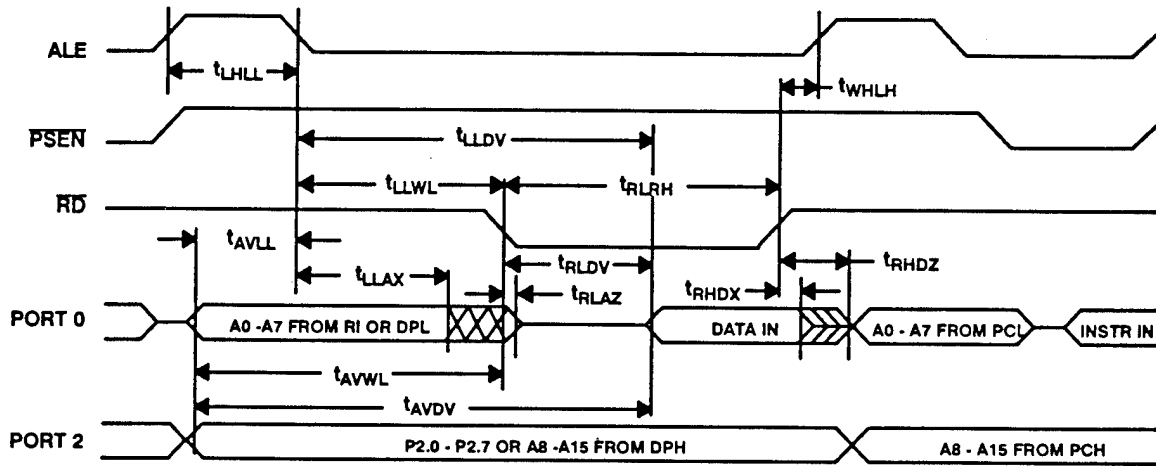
ALE

$t_{LHLL}$

$t_{WHLH}$

$\overline{PSEN}$

$t_{LLDV}$

$t_{LLWL}$

$t_{RLRH}$

$\overline{RD}$

$t_{AVLL}$

$t_{LLAX}$

$t_{RLDV}$

$t_{RHDZ}$

$t_{RLAZ}$

$t_{RHDX}$

PORT 0

A0 -A7 FROM RI OR DPL

DATA IN

A0 - A7 FROM PCL

INSTR IN

$t_{AVWL}$

$t_{AVDV}$

PORT 2

P2.0 - P2.7 OR A8 -A15 FROM DPH

A8 - A15 FROM PCH